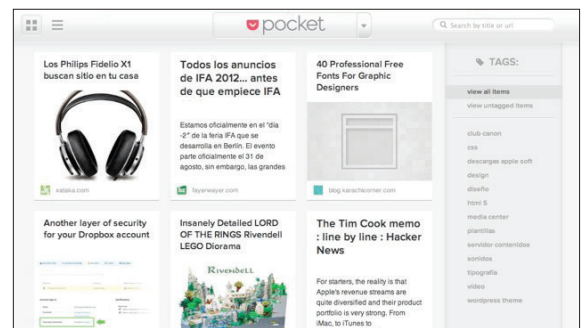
pocket

Search by title or url

Los Philips Fidelio X1 buscan sitio en tu casa

xataka.com

Todos los anuncios de IFA 2012... antes de que empiece IFA

Estamos oficialmente en el "día -2" de la feria IFA que se desarrolla en Berlín. El evento parte oficialmente el 31 de agosto, sin embargo, las grandes

fayerwayer.com

40 Professional Free Fonts For Graphic Designers

blog.karachicorner.com

TAGS:

view all items
view untagged items
club canon
css
descargas apple soft
design
diseño
html 5
media center
plantillas
servidor contenidos
sonidos
tipografía
video
wordpress theme

Another layer of security for your Dropbox account

Insanely Detailed LORD OF THE RINGS Rivendell LEGO Diorama

Rivendell

The Tim Cook memo : line by line : Hacker News

For starters, the reality is that Apple's revenue streams are quite diversified and their product portfolio is very strong. From iMac, to iTunes to